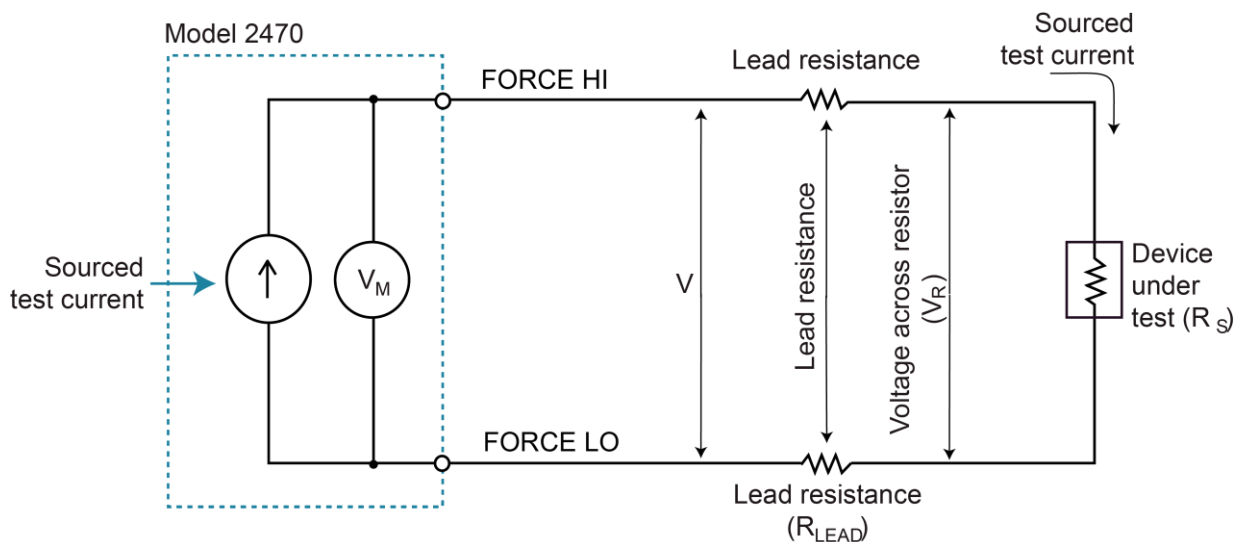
Model 2470

Sourced test current

FORCE HI

Lead resistance

Sourced test current

$V_M$

V

Lead resistance

Voltage across resistor ($V_R$)

Device under test ($R_S$)

FORCE LO

Lead resistance ($R_{LEAD}$)